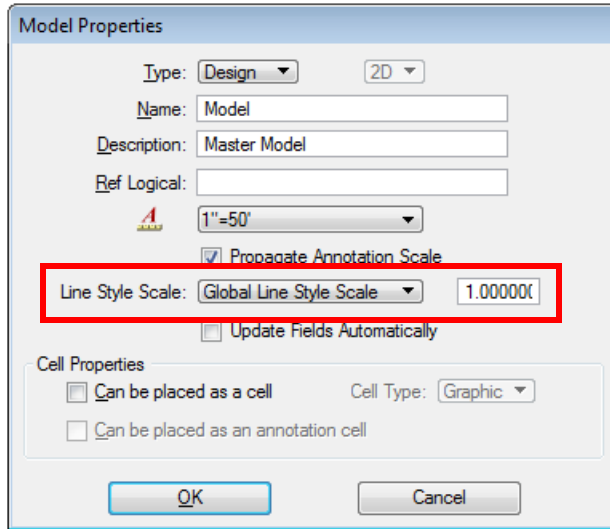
Model Properties

Type: Design 2D

Name: Model

Description: Master Model

Ref Logical:

1"=50'

Propagate Annotation Scale

Line Style Scale: Global Line Style Scale 1.000000

Update Fields Automatically

Cell Properties

Can be placed as a cell

Cell Type: Graphic

Can be placed as an annotation cell

OK

Cancel